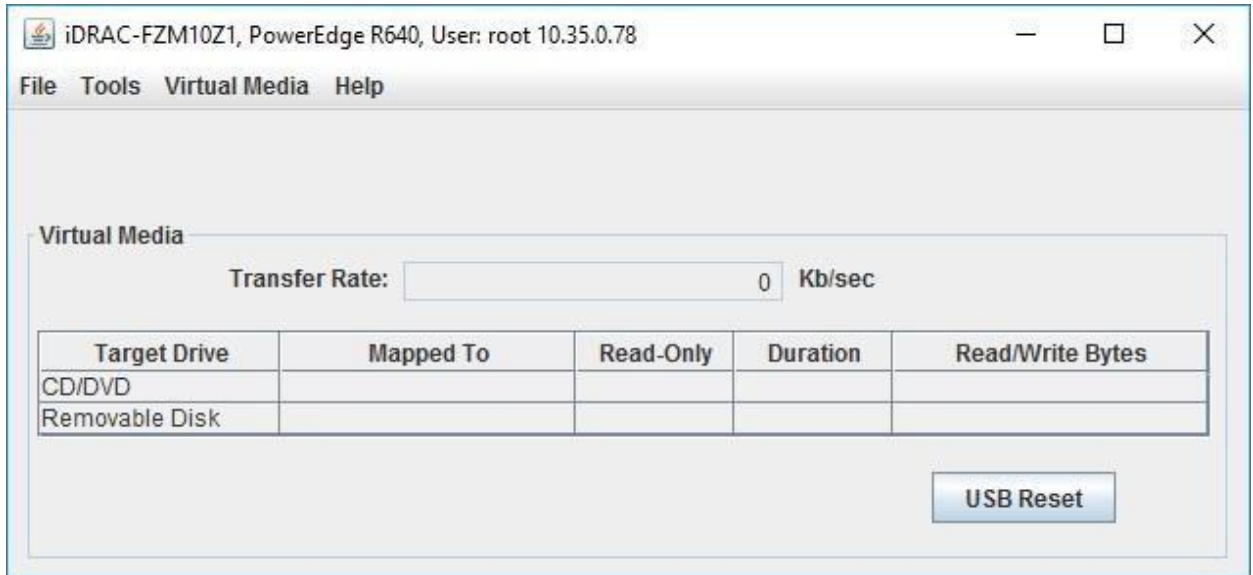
iDRAC-FZM10Z1, PowerEdge R640, User: root 10.35.0.78

File Tools Virtual Media Help

Virtual Media

Transfer Rate: 0 Kb/sec

| Target Drive | Mapped To | Read-Only | Duration | Read/Write Bytes |
|---|---|---|---|---|
| CD/DVD | | | | |
| Removable Disk | | | | |

USB Reset